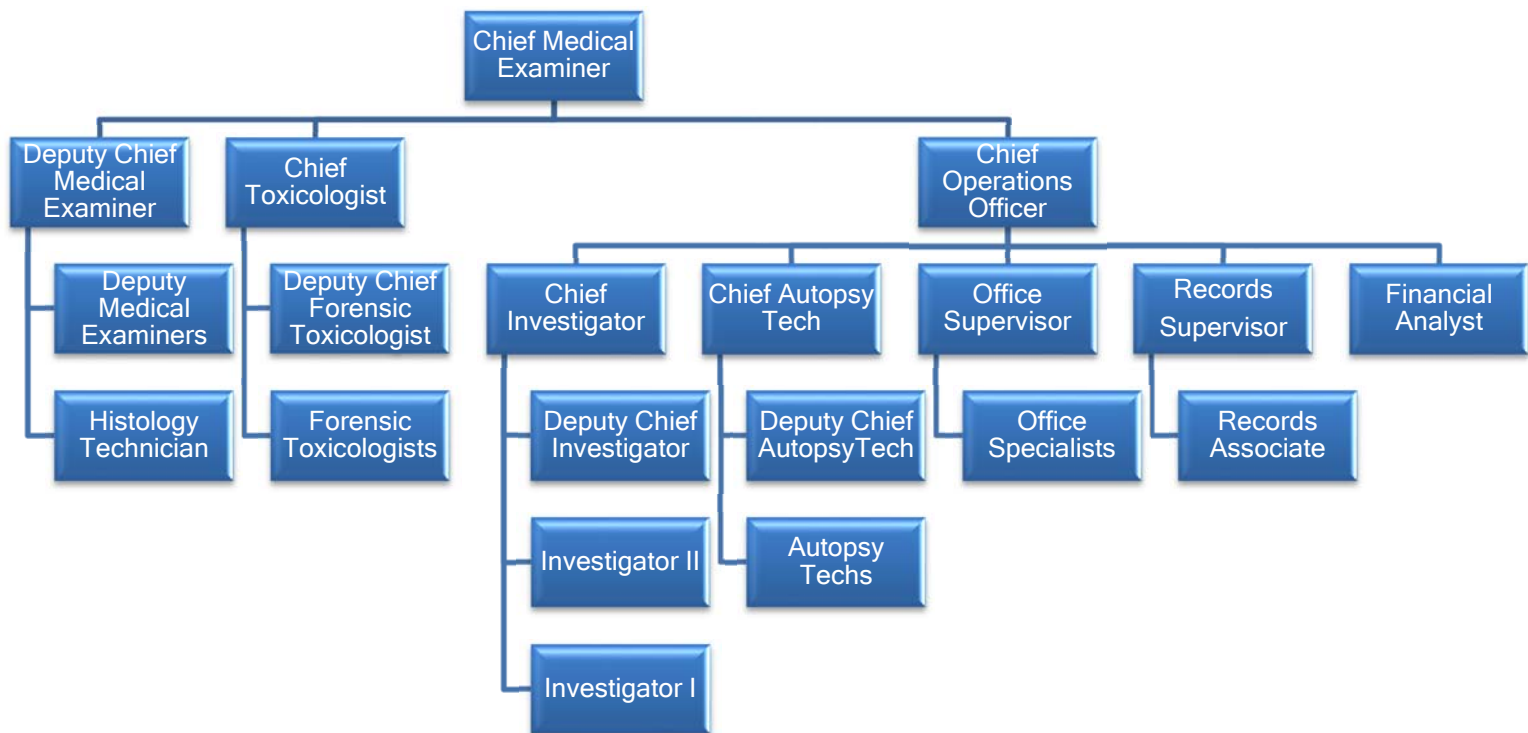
Chief Medical Examiner

Deputy Chief Medical Examiner

Deputy Medical Examiners

Histology Technician

Chief Toxicologist

Deputy Chief Forensic Toxicologist

Forensic Toxicologists

Chief Operations Officer

Chief Investigator

Deputy Chief Investigator

Investigator II

Investigator I

Chief Autopsy Tech

Deputy Chief AutopsyTech

Autopsy Techs

Office Supervisor

Office Specialists

Records Supervisor

Records Associate

Financial Analyst